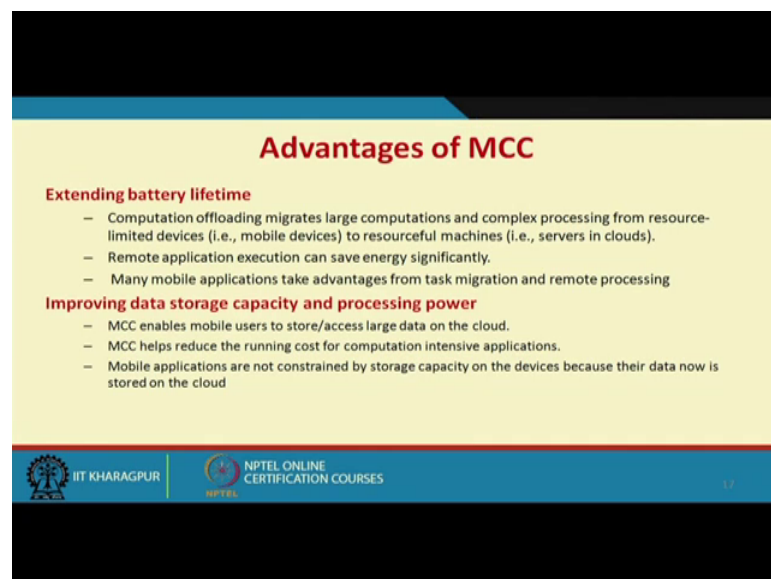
Advantages of MCC

Extending battery lifetime

– Computation offloading migrates large computations and complex processing from resource-limited devices (i.e., mobile devices) to resourceful machines (i.e., servers in clouds).
– Remote application execution can save energy significantly.
– Many mobile applications take advantages from task migration and remote processing

Improving data storage capacity and processing power

– MCC enables mobile users to store/access large data on the cloud.
– MCC helps reduce the running cost for computation intensive applications.
– Mobile applications are not constrained by storage capacity on the devices because their data now is stored on the cloud

IIT KHARAGPUR

NPTEL ONLINE CERTIFICATION COURSES

NPTEL

12